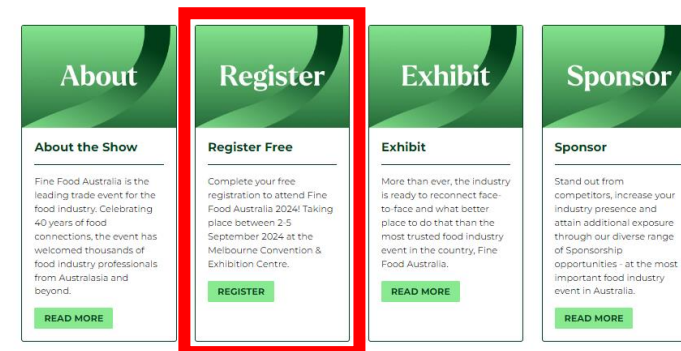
About

About the Show

Fine Food Australia is the leading trade event for the food industry. Celebrating 40 years of food connections, the event has welcomed thousands of food industry professionals from Australasia and beyond.

READ MORE

Register

Register Free

Complete your free registration to attend Fine Food Australia 2024! Taking place between 2-5 September 2024 at the Melbourne Convention & Exhibition Centre.

REGISTER

Exhibit

Exhibit

More than ever, the industry is ready to reconnect face-to-face and what better place to do that than the most trusted food industry event in the country, Fine Food Australia.

READ MORE

Sponsor

Sponsor

Stand out from competitors, increase your industry presence and attain additional exposure through our diverse range of Sponsorship opportunities - at the most important food industry event in Australia.

READ MORE